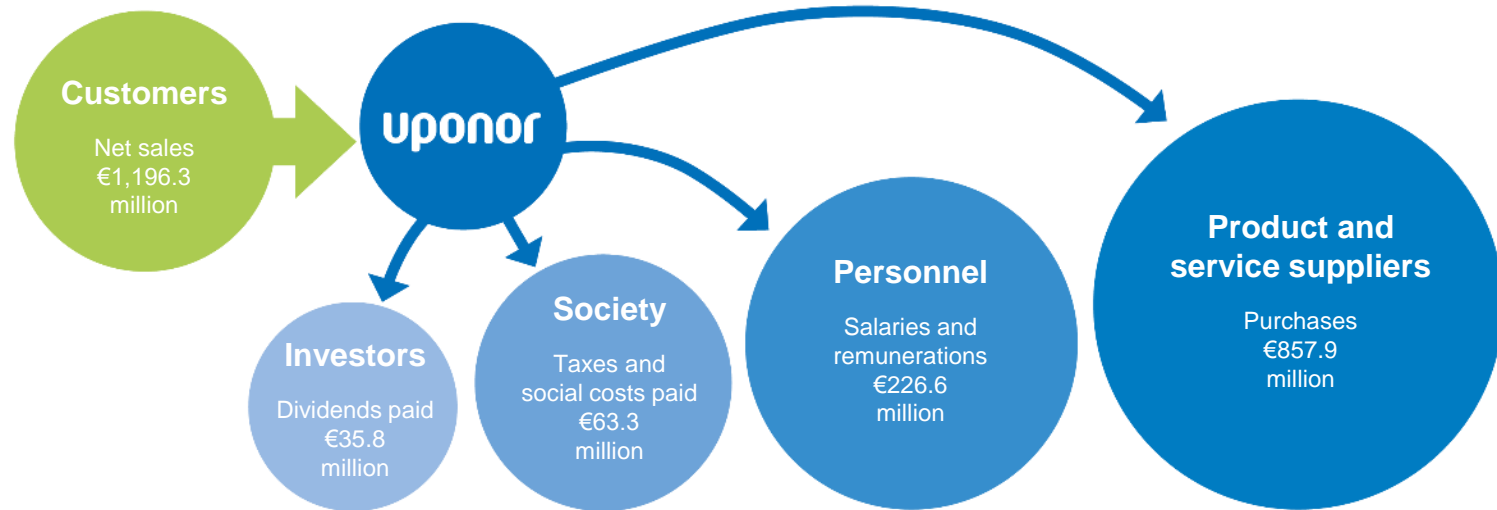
Customers

Net sales €1,196.3 million

uponor

Investors

Dividends paid €35.8 million

Society

Taxes and social costs paid €63.3 million

Personnel

Salaries and remunerations €226.6 million

Product and service suppliers

Purchases €857.9 million